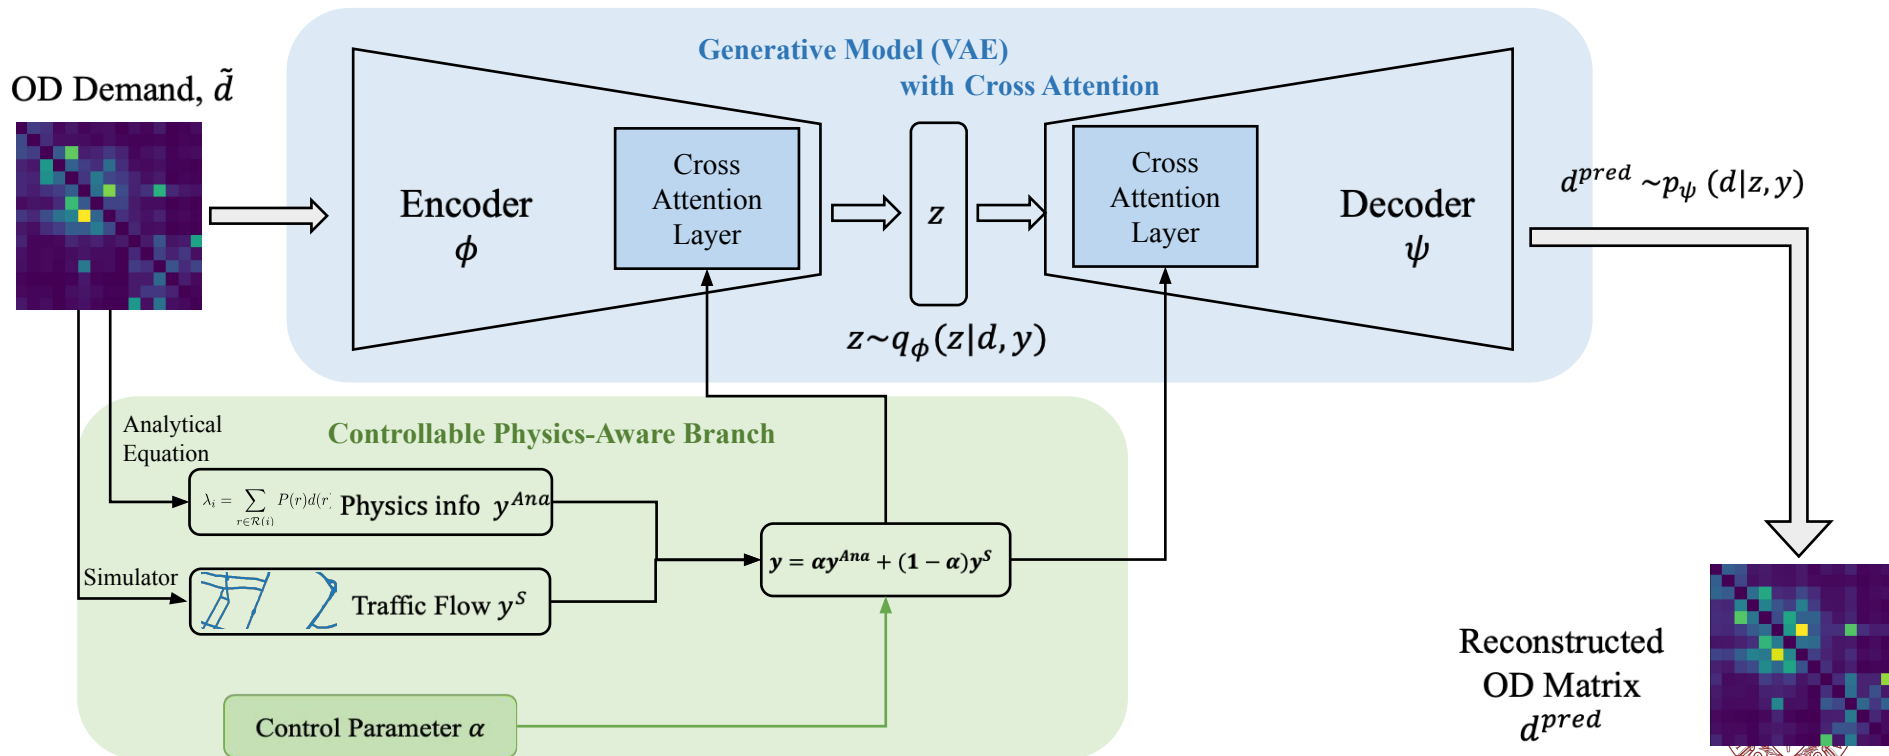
OD Demand, $\tilde{d}$

Generative Model (VAE)
with Cross Attention

Encoder
$\phi$

Cross
Attention
Layer

$z$

$z \sim q_{\phi}(z|d, y)$

Cross
Attention
Layer

Decoder
$\psi$

$d^{pred} \sim p_{\psi}(d|z, y)$

Controllable Physics-Aware Branch

Analytical
Equation

$\lambda_i = \sum_{r \in \mathcal{R}(i)} P(r)d(r)$ Physics info $y^{Ana}$

Simulator

Traffic Flow $y^{S}$

$y = \alpha y^{Ana} + (1 - \alpha)y^{S}$

Control Parameter $\alpha$

Reconstructed
OD Matrix
$d^{pred}$